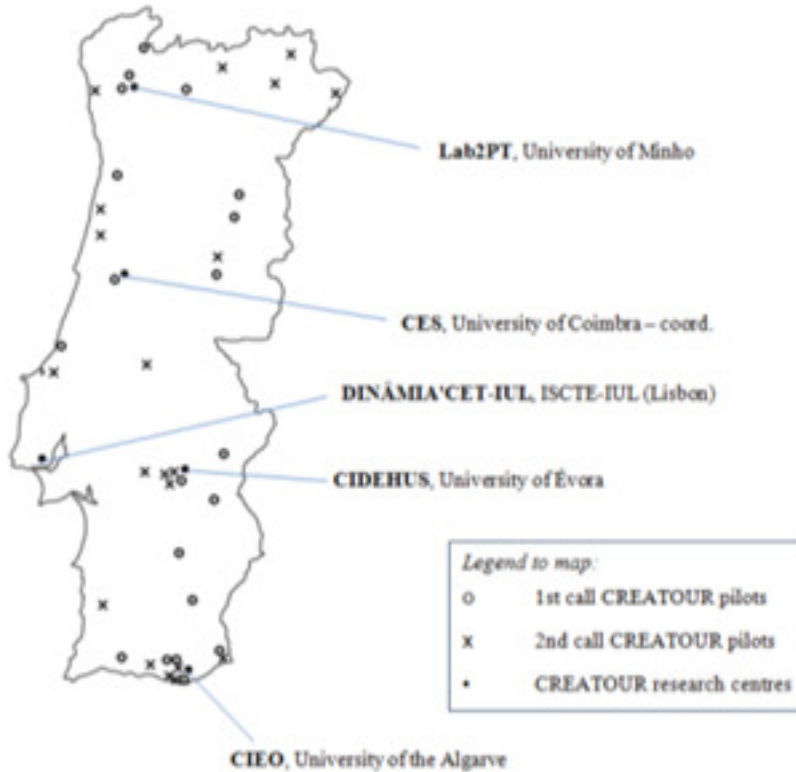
Lab2PT, University of Minho

CES, University of Coimbra – coord.

DINÂMIA'CET-IUL, ISCTE-IUL (Lisbon)

CIDEHUS, University of Évora

Legend to map:
o 1st call CREATOUR pilots
x 2nd call CREATOUR pilots
• CREATOUR research centres

CIEO, University of the Algarve